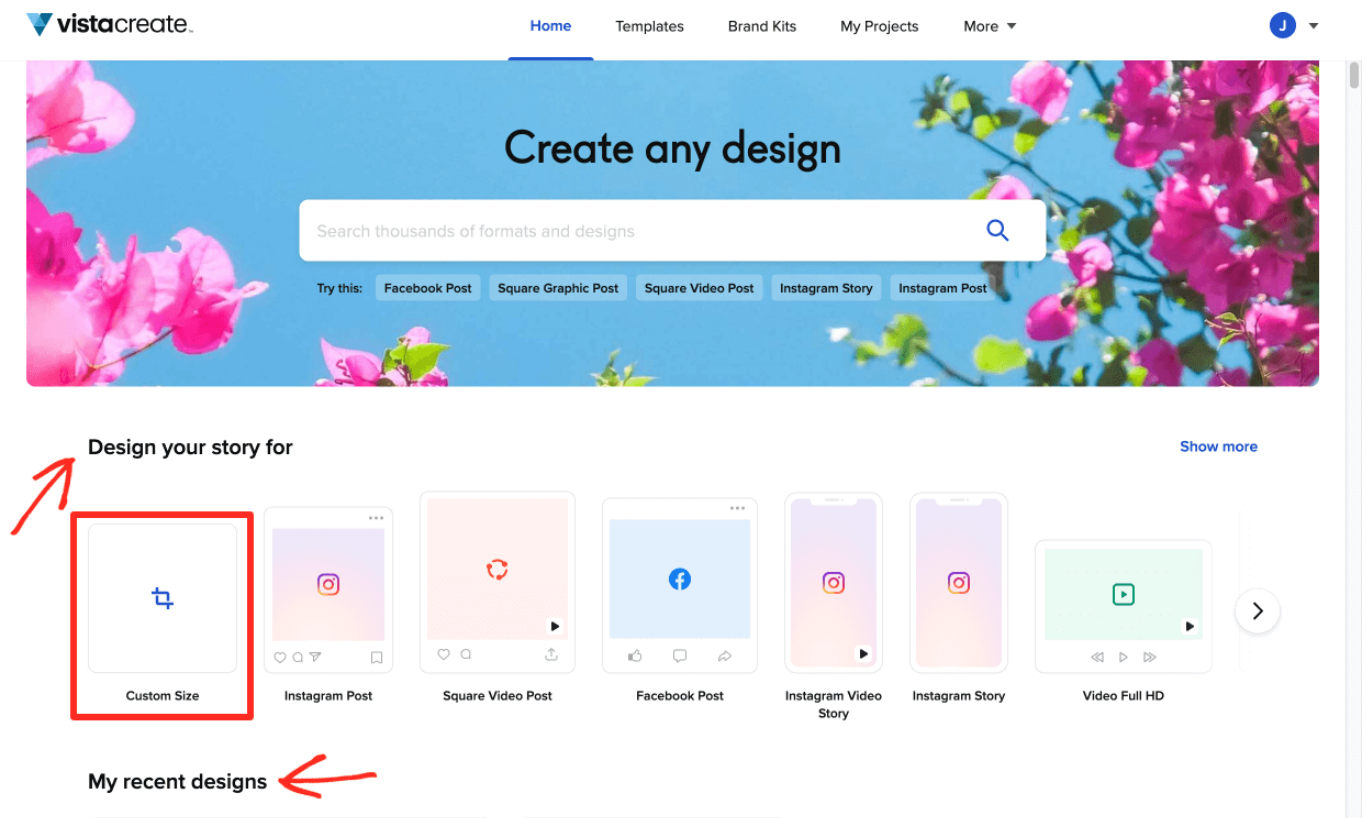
vistacreate.

Home Templates Brand Kits My Projects More

J

Create any design

Search thousands of formats and designs

Try this: Facebook Post Square Graphic Post Square Video Post Instagram Story Instagram Post

Design your story for

Show more

Custom Size

Instagram Post

Square Video Post

Facebook Post

Instagram Video Story

Instagram Story

Video Full HD

My recent designs